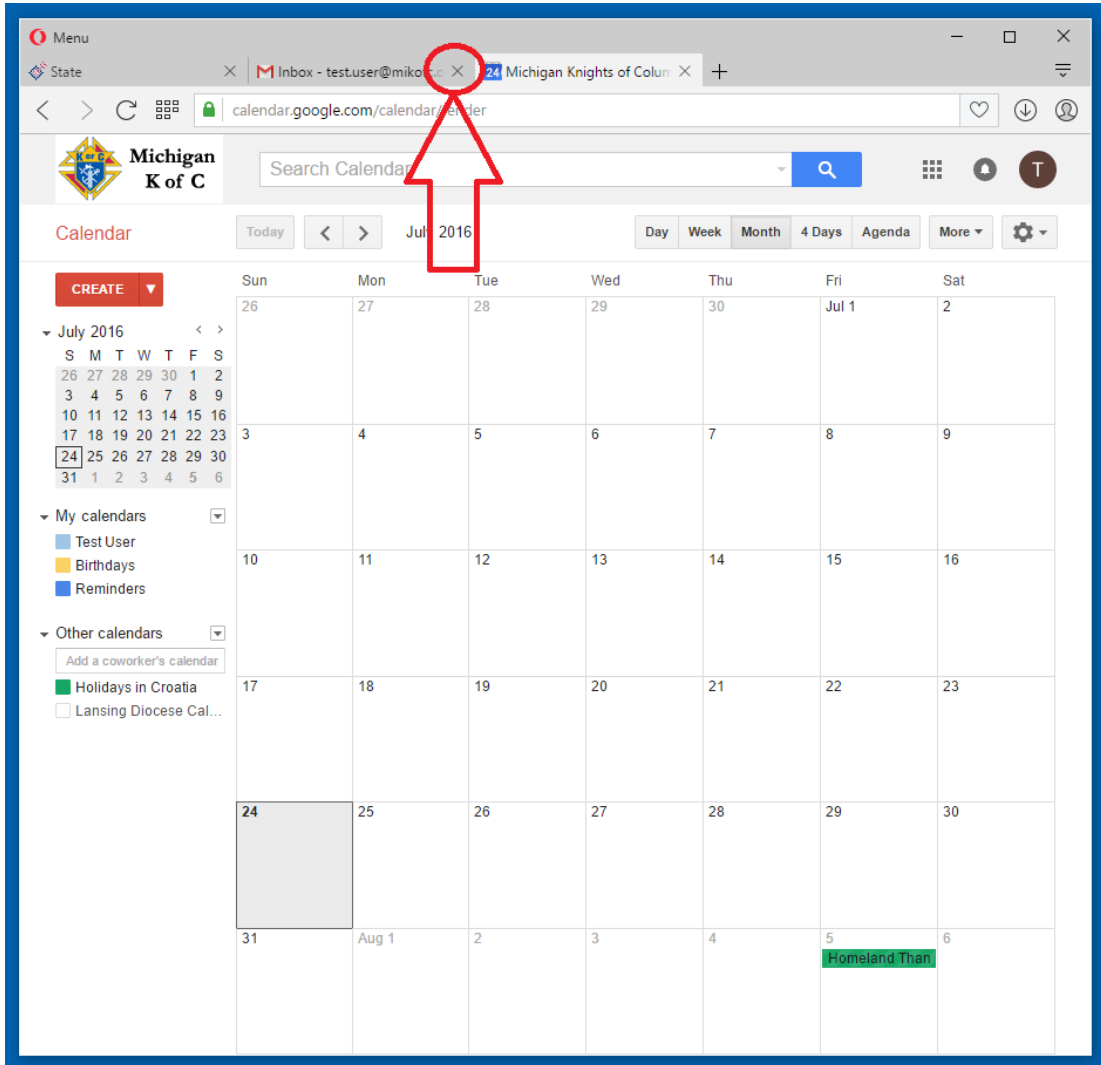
Menu

State | Inbox - test.user@miko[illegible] | 24 Michigan Knights of Colu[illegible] | +

calendar.google.com/calendar/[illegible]

K of C Michigan K of C

Search Calendar

T

Calendar

Today | < | > | July 2016

Day | Week | Month | 4 Days | Agenda | More ▾

CREATE ▾

July 2016

| S | M | T | W | T | F | S |
|---|---|---|---|---|---|---|
| 26 | 27 | 28 | 29 | 30 | 1 | 2 |
| 3 | 4 | 5 | 6 | 7 | 8 | 9 |
| 10 | 11 | 12 | 13 | 14 | 15 | 16 |
| 17 | 18 | 19 | 20 | 21 | 22 | 23 |
| 24 | 25 | 26 | 27 | 28 | 29 | 30 |
| 31 | 1 | 2 | 3 | 4 | 5 | 6 |

My calendars
Test User
Birthdays
Reminders

Other calendars
Add a coworker's calendar
Holidays in Croatia
Lansing Diocese Cal...

| Sun | Mon | Tue | Wed | Thu | Fri | Sat |
|---|---|---|---|---|---|---|
| 26 | 27 | 28 | 29 | 30 | Jul 1 | 2 |
| 3 | 4 | 5 | 6 | 7 | 8 | 9 |
| 10 | 11 | 12 | 13 | 14 | 15 | 16 |
| 17 | 18 | 19 | 20 | 21 | 22 | 23 |
| 24 | 25 | 26 | 27 | 28 | 29 | 30 |
| 31 | Aug 1 | 2 | 3 | 4 | 5 Homeland Than | 6 |